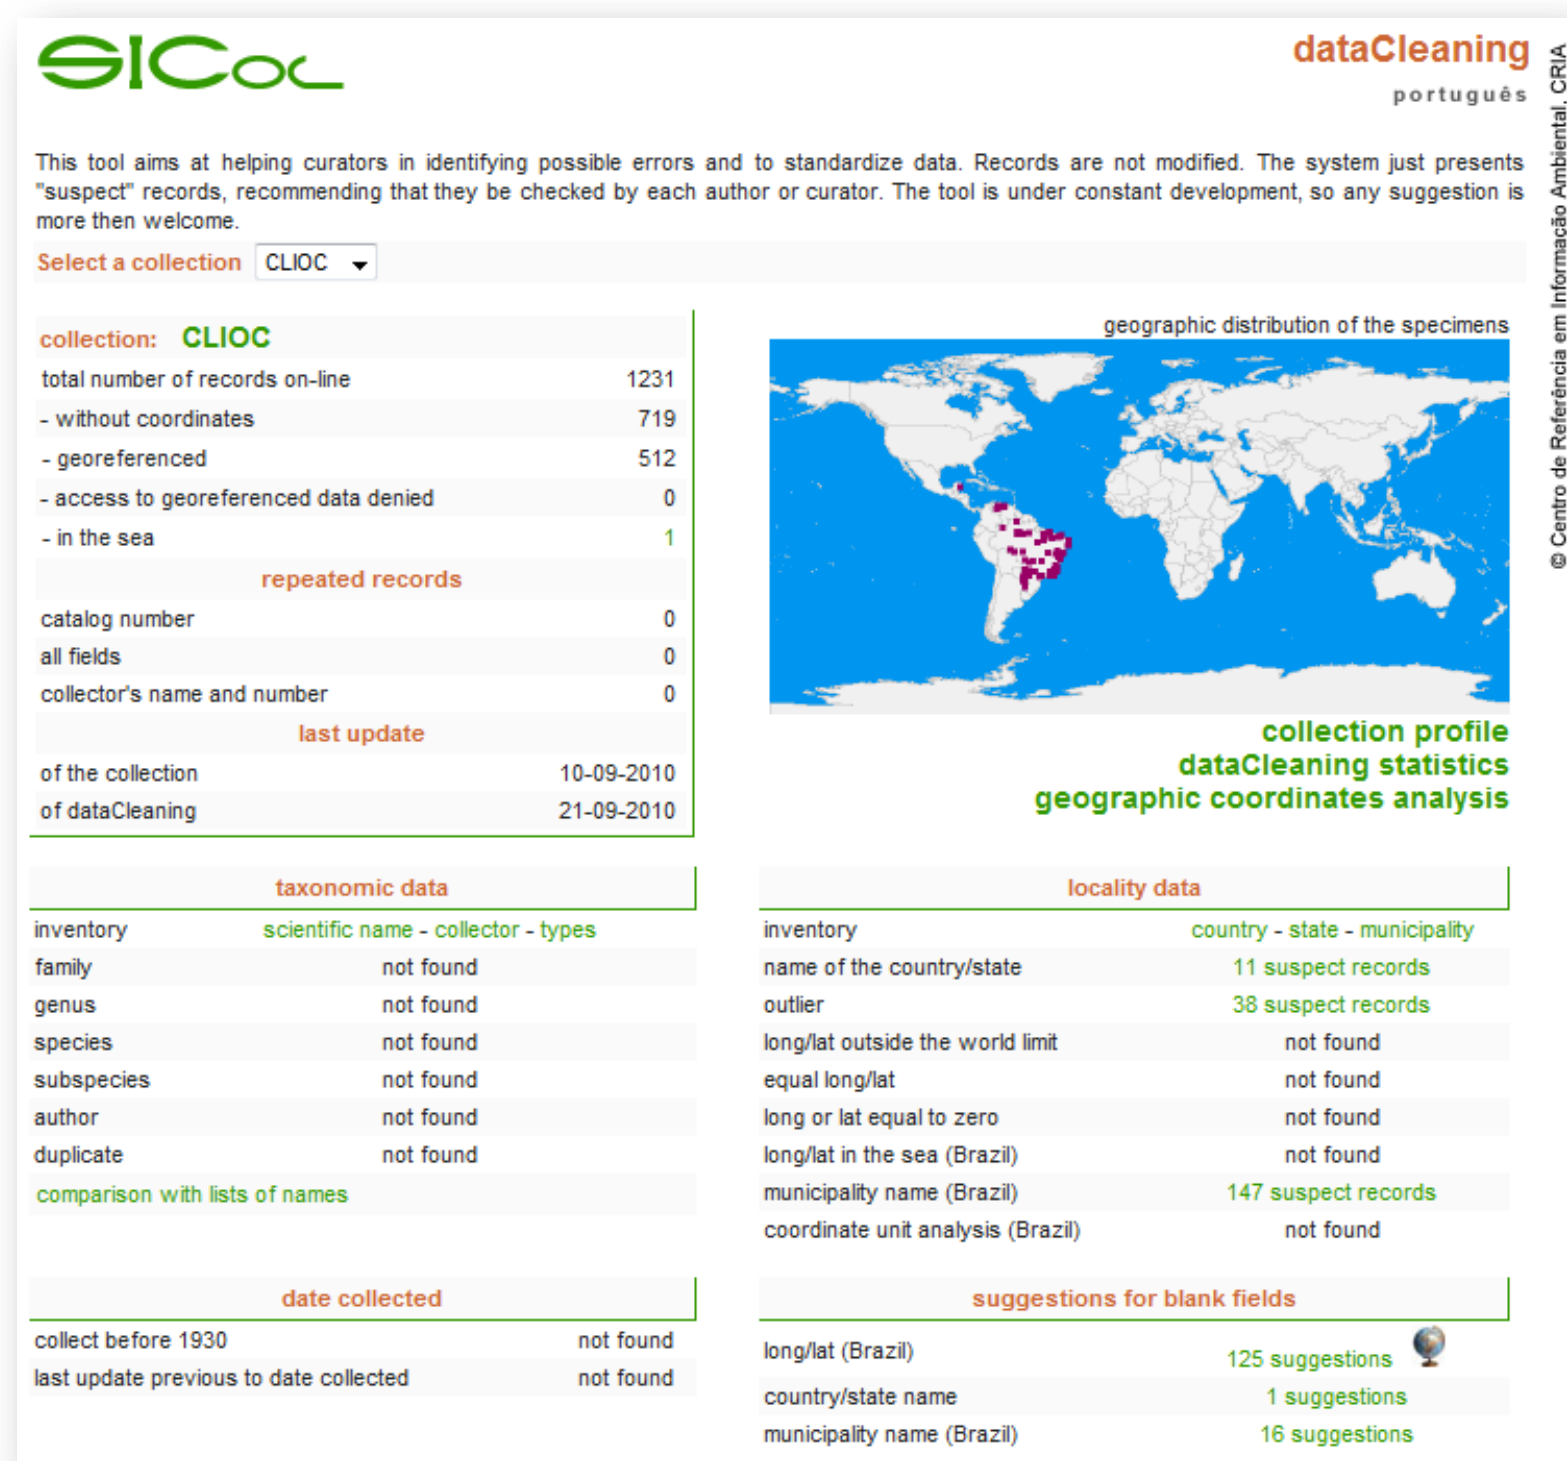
SICol

dataCleaning

português

© Centro de Referência em Informação Ambiental, CRIA

This tool aims at helping curators in identifying possible errors and to standardize data. Records are not modified. The system just presents "suspect" records, recommending that they be checked by each author or curator. The tool is under constant development, so any suggestion is more then welcome.

Select a collection CLIOC

| collection: CLIOC | |
|---|---|
| total number of records on-line | 1231 |
| - without coordinates | 719 |
| - georeferenced | 512 |
| - access to georeferenced data denied | 0 |
| - in the sea | 1 |
| repeated records | |
| catalog number | 0 |
| all fields | 0 |
| collector's name and number | 0 |
| last update | |
| of the collection | 10-09-2010 |
| of dataCleaning | 21-09-2010 |

geographic distribution of the specimens

collection profile
dataCleaning statistics
geographic coordinates analysis

| taxonomic data | |
|---|---|
| inventory | scientific name - collector - types |
| family | not found |
| genus | not found |
| species | not found |
| subspecies | not found |
| author | not found |
| duplicate | not found |
| comparison with lists of names | |

| locality data | |
|---|---|
| inventory | country - state - municipality |
| name of the country/state | 11 suspect records |
| outlier | 38 suspect records |
| long/lat outside the world limit | not found |
| equal long/lat | not found |
| long or lat equal to zero | not found |
| long/lat in the sea (Brazil) | not found |
| municipality name (Brazil) | 147 suspect records |
| coordinate unit analysis (Brazil) | not found |

| date collected | |
|---|---|
| collect before 1930 | not found |
| last update previous to date collected | not found |

| suggestions for blank fields | |
|---|---|
| long/lat (Brazil) | 125 suggestions |
| country/state name | 1 suggestions |
| municipality name (Brazil) | 16 suggestions |